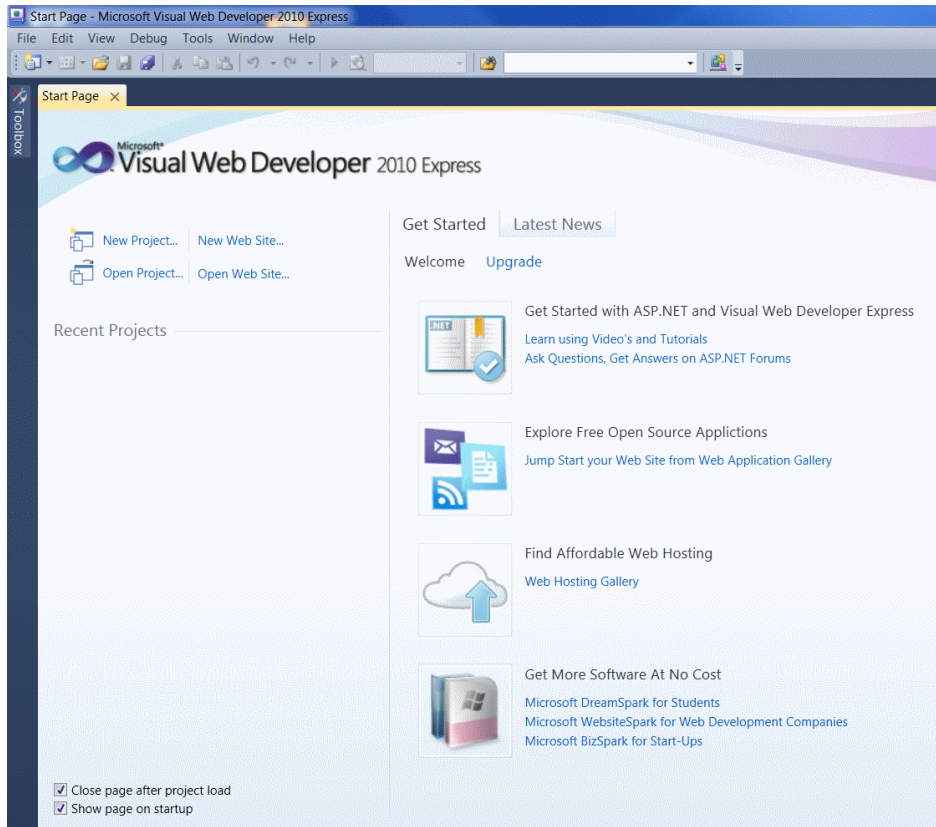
Start Page - Microsoft Visual Web Developer 2010 Express

File Edit View Debug Tools Window Help

Toolbox

Start Page ×

Microsoft® Visual Web Developer 2010 Express

New Project... New Web Site...

Open Project... Open Web Site...

Recent Projects

Get Started Latest News

Welcome Upgrade

.NET

Get Started with ASP.NET and Visual Web Developer Express

Learn using Video's and Tutorials

Ask Questions, Get Answers on ASP.NET Forums

Explore Free Open Source Applictions

Jump Start your Web Site from Web Application Gallery

Find Affordable Web Hosting

Web Hosting Gallery

Get More Software At No Cost

Microsoft DreamSpark for Students

Microsoft WebsiteSpark for Web Development Companies

Microsoft BizSpark for Start-Ups

Close page after project load

Show page on startup